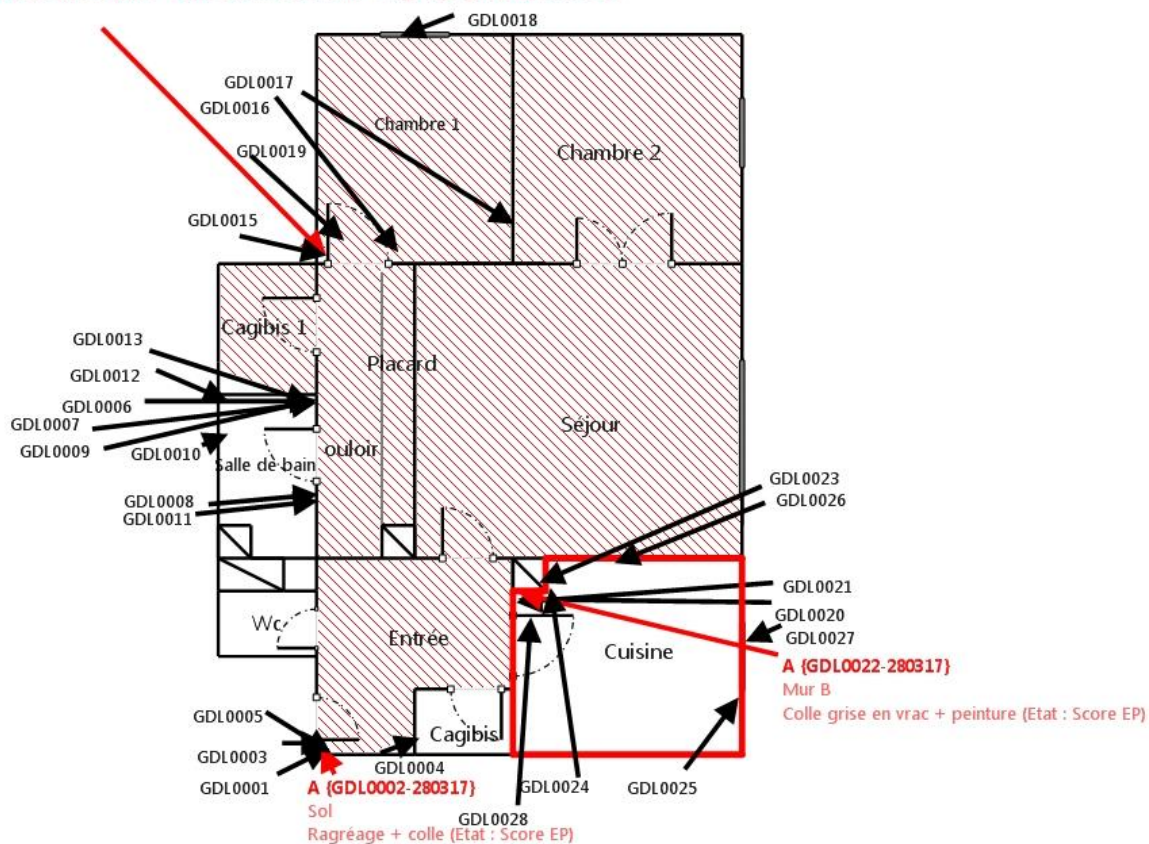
GDL0018
GDL0017
GDL0016
Chambre 1
Chambre 2
GDL0019
GDL0015
Cagibis 1
GDL0013
Placard
GDL0012
GDL0006
GDL0007
GDL0009
GDL0010
Séjour
Salle de bain
ouloir
GDL0023
GDL0026
GDL0008
GDL0011
GDL0021
GDL0020
GDL0027
Wc
Entrée
Cuisine
A {GDL0022-280317}
Mur B
Colle grise en vrac + peinture (Etat : Score EP)
GDL0005
GDL0003
GDL0001
Cagibis
GDL0004
A {GDL0002-280317}
Sol
Ragréage + colle (Etat : Score EP)
GDL0028
GDL0024
GDL0025